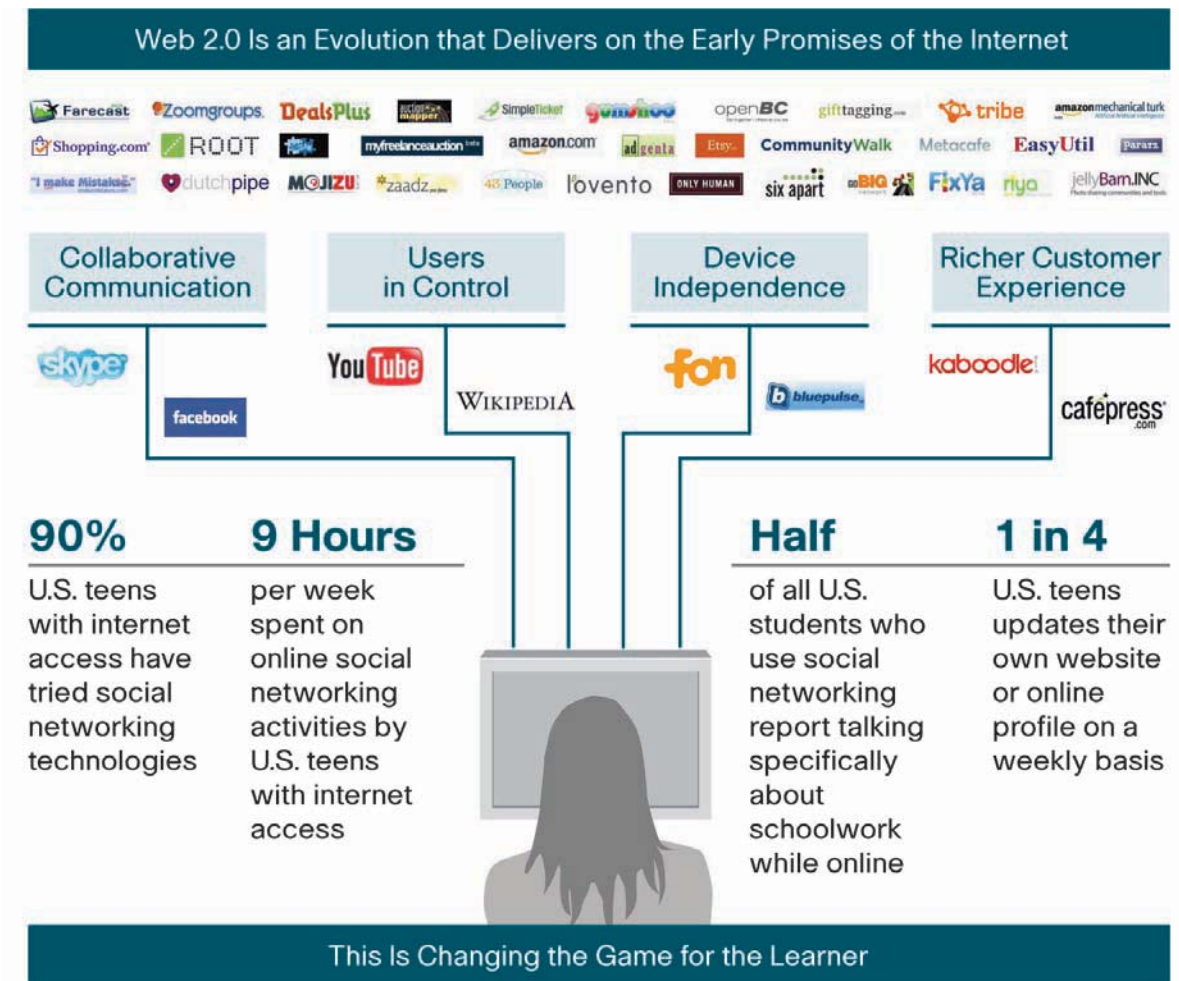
Web 2.0 Is an Evolution that Delivers on the Early Promises of the Internet

Farecast Zoomgroups DealsPlus action mapper SimpleTicket gumshoo openBC gifttagging tribe amazon mechanical turk
Shopping.com ROOT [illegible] myfreelanceauction amazon.com adgenta Etsy CommunityWalk Metacafe EasyUtil Pararz
"I make Mistakes" dutchpipe MOJIZU zaadz 43 People lovento ONLY HUMAN six apart BIG FixYa riya jellyBarn.INC

Collaborative Communication

Users in Control

Device Independence

Richer Customer Experience

skype

facebook

YouTube

WIKIPEDIA

fon

bluepulse

kaboodle

cafepress.com

90%
U.S. teens with internet access have tried social networking technologies

9 Hours
per week spent on online social networking activities by U.S. teens with internet access

Half
of all U.S. students who use social networking report talking specifically about schoolwork while online

1 in 4
U.S. teens updates their own website or online profile on a weekly basis

This Is Changing the Game for the Learner